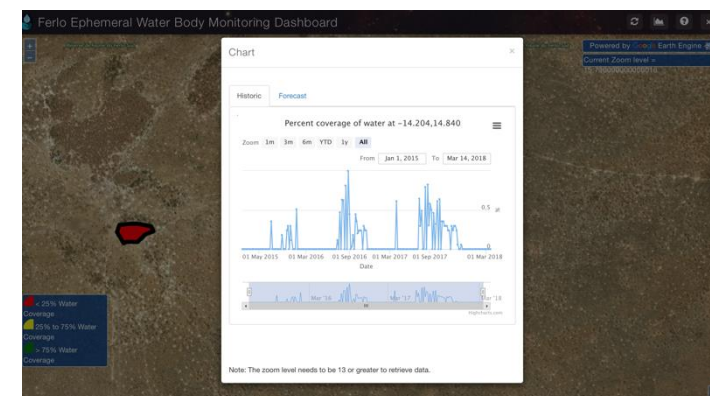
Ferlo Ephemeral Water Body Monitoring Dashboard

Powered by Google Earth Engine

Current Zoom level =

Chart

×

Historic

Forecast

Percent coverage of water at -14.204,14.840

Zoom 1m 3m 6m YTD 1y All

From Jan 1, 2015 To Mar 14, 2018

0.5

0

01 May 2015 01 Mar 2016 01 Sep 2016 01 Mar 2017 01 Sep 2017 01 Mar 2018

Date

Mar '16 Mar '17 Mar '18

Highcharts.com

< 25% Water Coverage

25% to 75% Water Coverage

> 75% Water Coverage

Note: The zoom level needs to be 13 or greater to retrieve data.